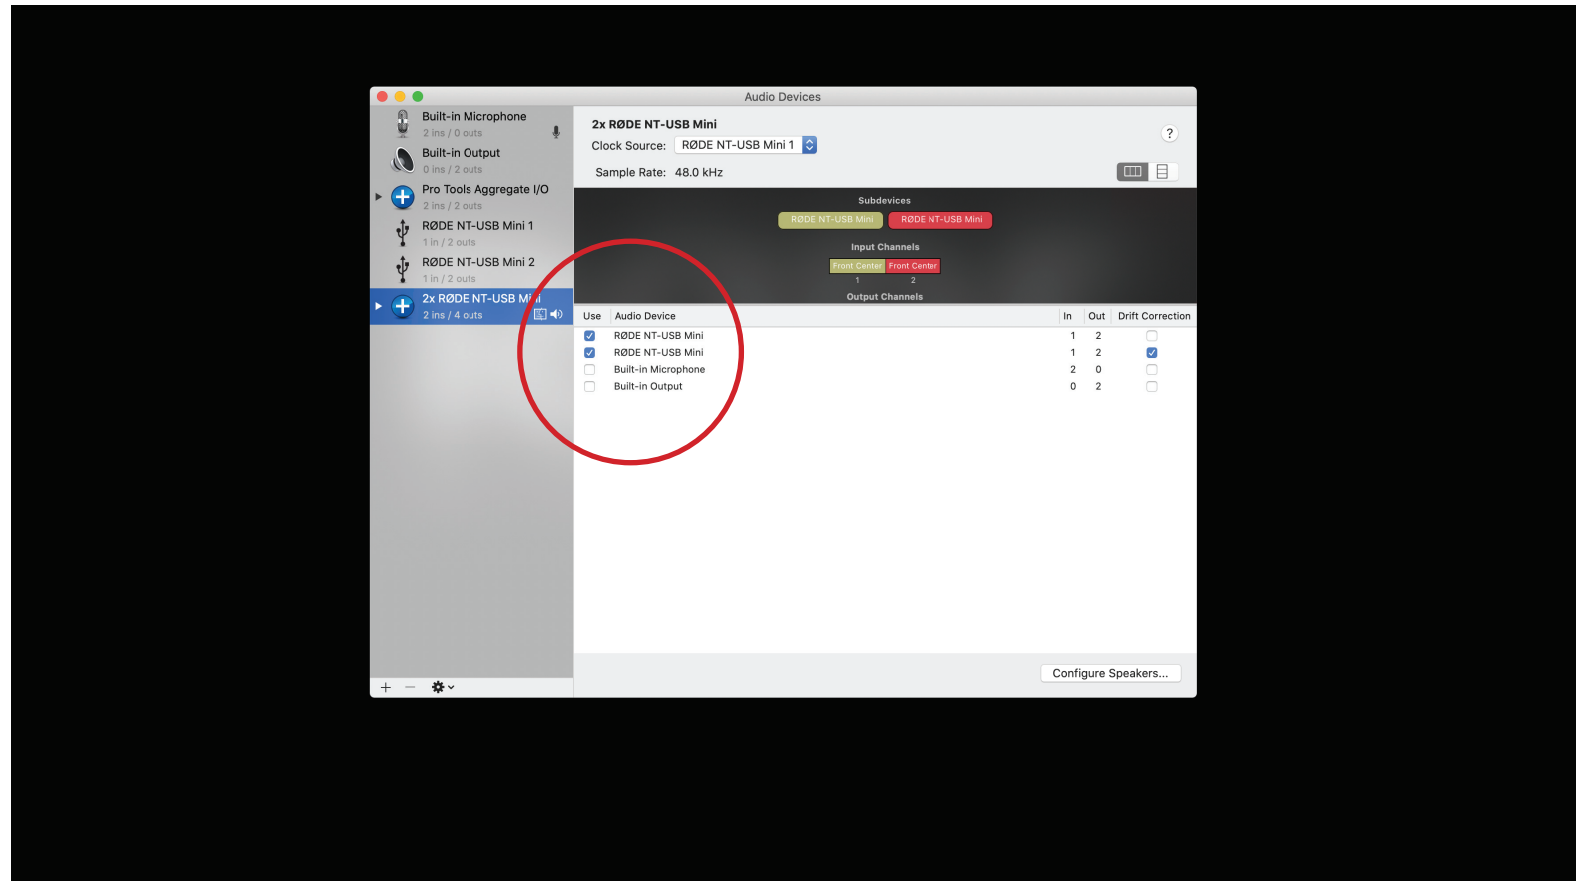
Audio Devices

Built-in Microphone
2 ins / 0 outs

Built-in Output
0 ins / 2 outs

Pro Tools Aggregate I/O
2 ins / 2 outs

RØDE NT-USB Mini 1
1 in / 2 outs

RØDE NT-USB Mini 2
1 in / 2 outs

2x RØDE NT-USB Mini
2 ins / 4 outs

2x RØDE NT-USB Mini

Clock Source: RØDE NT-USB Mini 1

Sample Rate: 48.0 kHz

?

Subdevices

RØDE NT-USB Mini | RØDE NT-USB Mini

Input Channels

Front Center | Front Center

1 | 2

Output Channels

| Use | Audio Device | In | Out | Drift Correction |
|---|---|---|---|---|
| ☑ | RØDE NT-USB Mini | 1 | 2 | ☐ |
| ☑ | RØDE NT-USB Mini | 1 | 2 | ☑ |
| ☐ | Built-in Microphone | 2 | 0 | ☐ |
| ☐ | Built-in Output | 0 | 2 | ☐ |

Configure Speakers...

+ −